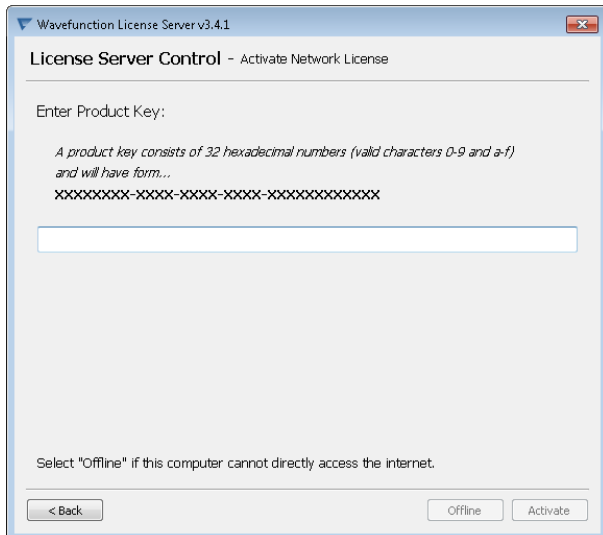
Wavefunction License Server v3.4.1

License Server Control - Activate Network License

Enter Product Key:

A product key consists of 32 hexadecimal numbers (valid characters 0-9 and a-f) and will have form...

xxxxxxxx-xxxx-xxxx-xxxx-xxxxxxxxxxxx

Select "Offline" if this computer cannot directly access the internet.

< Back

Offline

Activate